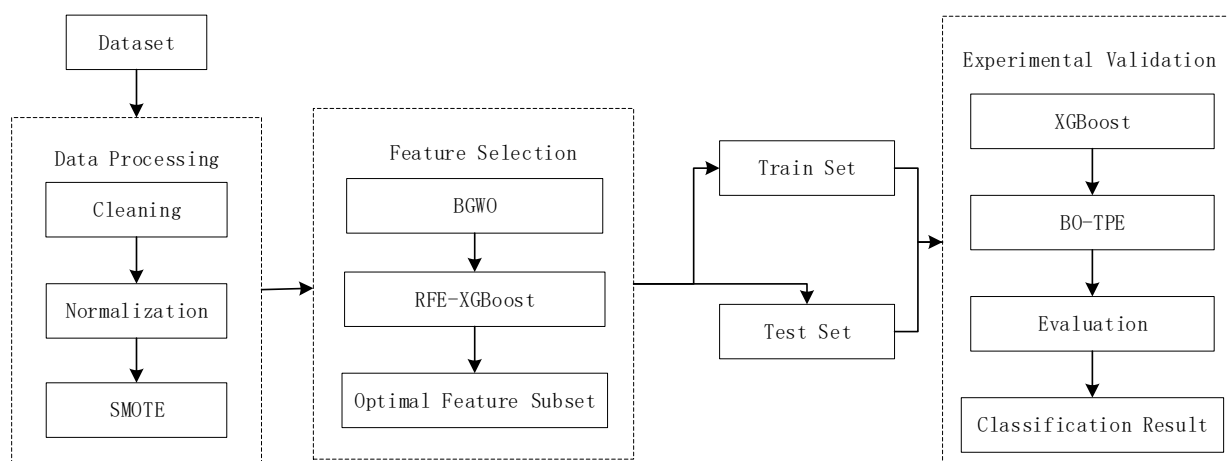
Dataset

Data Processing

Cleaning

Normalization

SMOTE

Feature Selection

BGWO

RFE-XGBoost

Optimal Feature Subset

Train Set

Test Set

Experimental Validation

XGBoost

BO-TPE

Evaluation

Classification Result